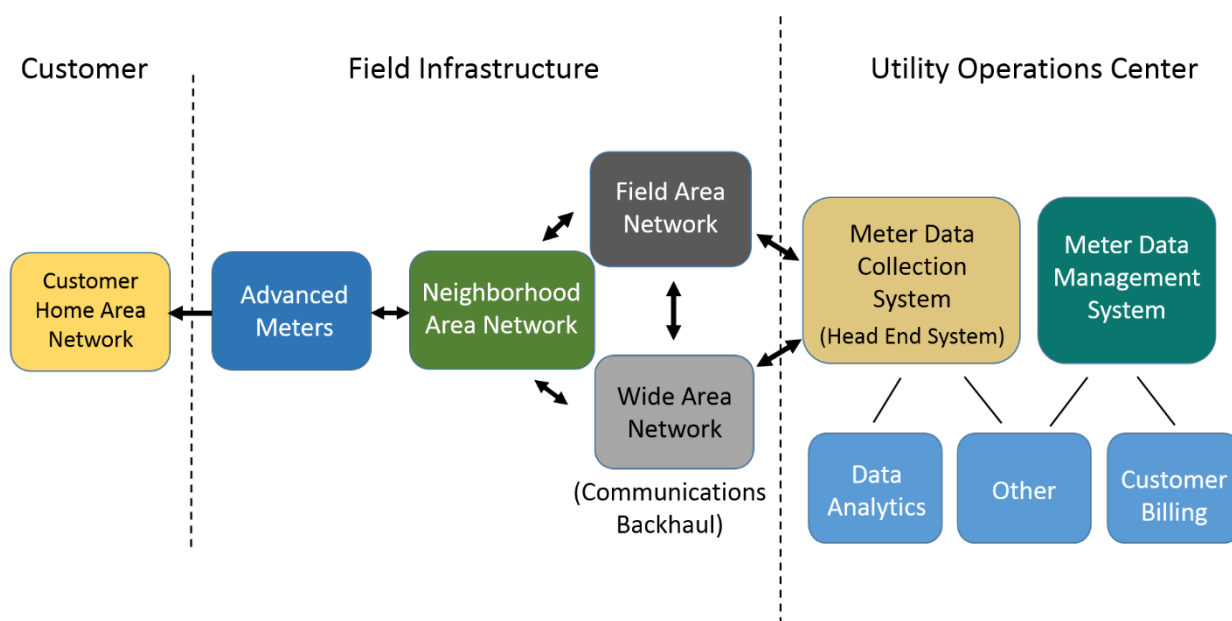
Customer

Field Infrastructure

Utility Operations Center

Customer Home Area Network

Advanced Meters

Neighborhood Area Network

Field Area Network

Wide Area Network

(Communications Backhaul)

Meter Data Collection System (Head End System)

Meter Data Management System

Data Analytics

Other

Customer Billing